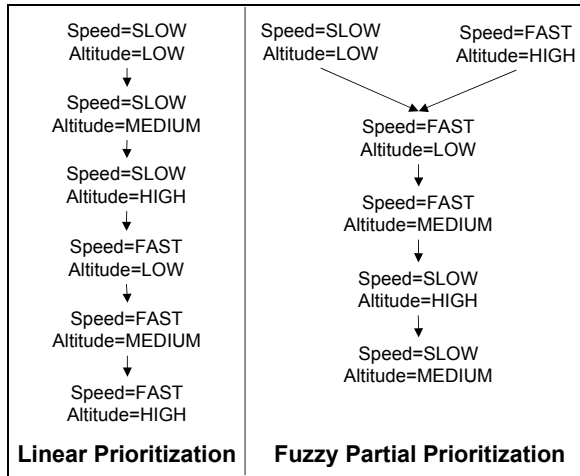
Speed=SLOW
Altitude=LOW

Speed=SLOW
Altitude=MEDIUM

Speed=SLOW
Altitude=HIGH

Speed=FAST
Altitude=LOW

Speed=FAST
Altitude=MEDIUM

Speed=FAST
Altitude=HIGH

Linear Prioritization

Speed=SLOW
Altitude=LOW

Speed=FAST
Altitude=HIGH

Speed=FAST
Altitude=LOW

Speed=FAST
Altitude=MEDIUM

Speed=SLOW
Altitude=HIGH

Speed=SLOW
Altitude=MEDIUM

Fuzzy Partial Prioritization